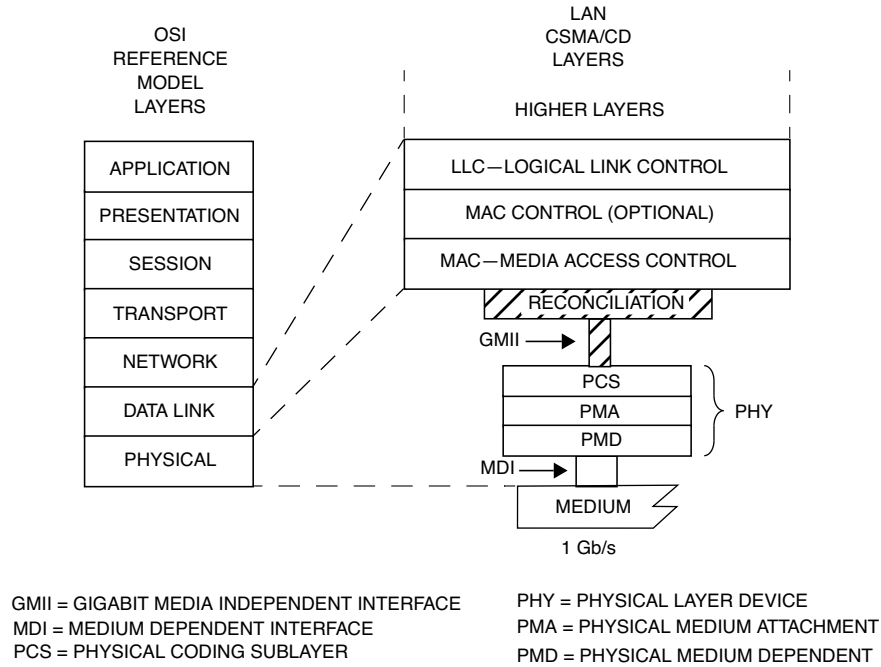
OSI REFERENCE MODEL LAYERS

APPLICATION
PRESENTATION
SESSION
TRANSPORT
NETWORK
DATA LINK
PHYSICAL

LAN CSMA/CD LAYERS

HIGHER LAYERS

LLC—LOGICAL LINK CONTROL
MAC CONTROL (OPTIONAL)
MAC—MEDIA ACCESS CONTROL
RECONCILIATION

GMII

PCS
PMA
PMD

PHY

MDI

MEDIUM

1 Gb/s

GMII = GIGABIT MEDIA INDEPENDENT INTERFACE
MDI = MEDIUM DEPENDENT INTERFACE
PCS = PHYSICAL CODING SUBLAYER

PHY = PHYSICAL LAYER DEVICE
PMA = PHYSICAL MEDIUM ATTACHMENT
PMD = PHYSICAL MEDIUM DEPENDENT